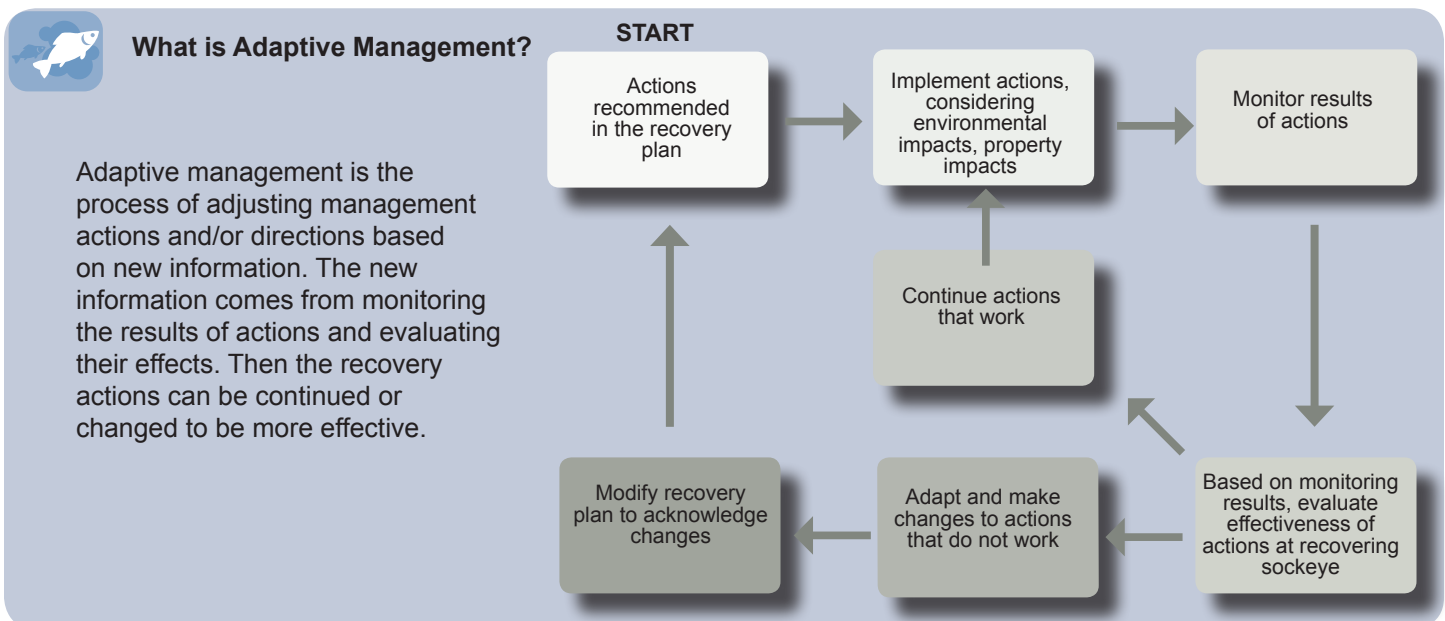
What is Adaptive Management?

Adaptive management is the process of adjusting management actions and/or directions based on new information. The new information comes from monitoring the results of actions and evaluating their effects. Then the recovery actions can be continued or changed to be more effective.

START

Actions recommended in the recovery plan

Implement actions, considering environmental impacts, property impacts

Monitor results of actions

Continue actions that work

Based on monitoring results, evaluate effectiveness of actions at recovering sockeye

Adapt and make changes to actions that do not work

Modify recovery plan to acknowledge changes